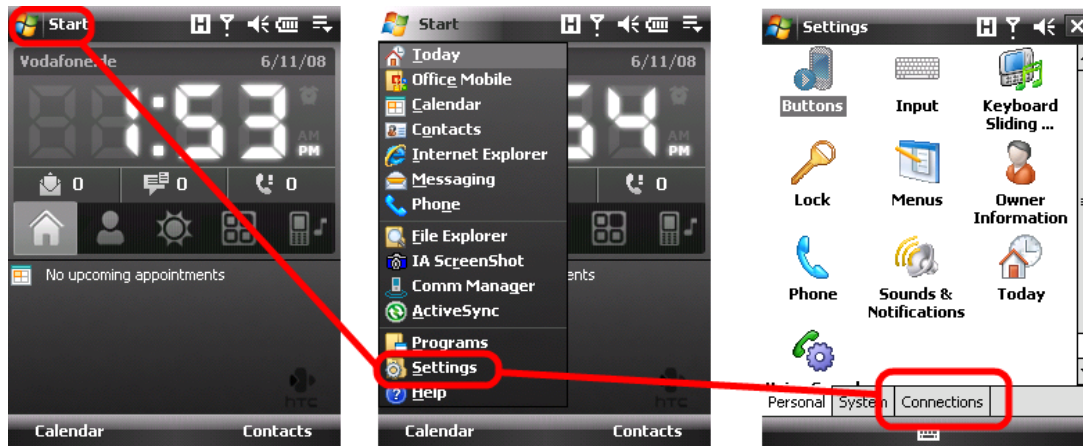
Start

Vodafone.de 6/11/08

:53

AM PM

0 0 0

No upcoming appointments

htc

Calendar Contacts

Start

6/11/08

Today
Office Mobile
Calendar
Contacts
Internet Explorer
Messaging
Phone
File Explorer
IA ScreenShot
Comm Manager
ActiveSync
Programs
Settings
Help

54

AM PM

0

ents

htc

Calendar Contacts

Settings

Buttons
Input
Keyboard Sliding ...
Lock
Menus
Owner Information
Phone
Sounds & Notifications
Today

Personal System Connections